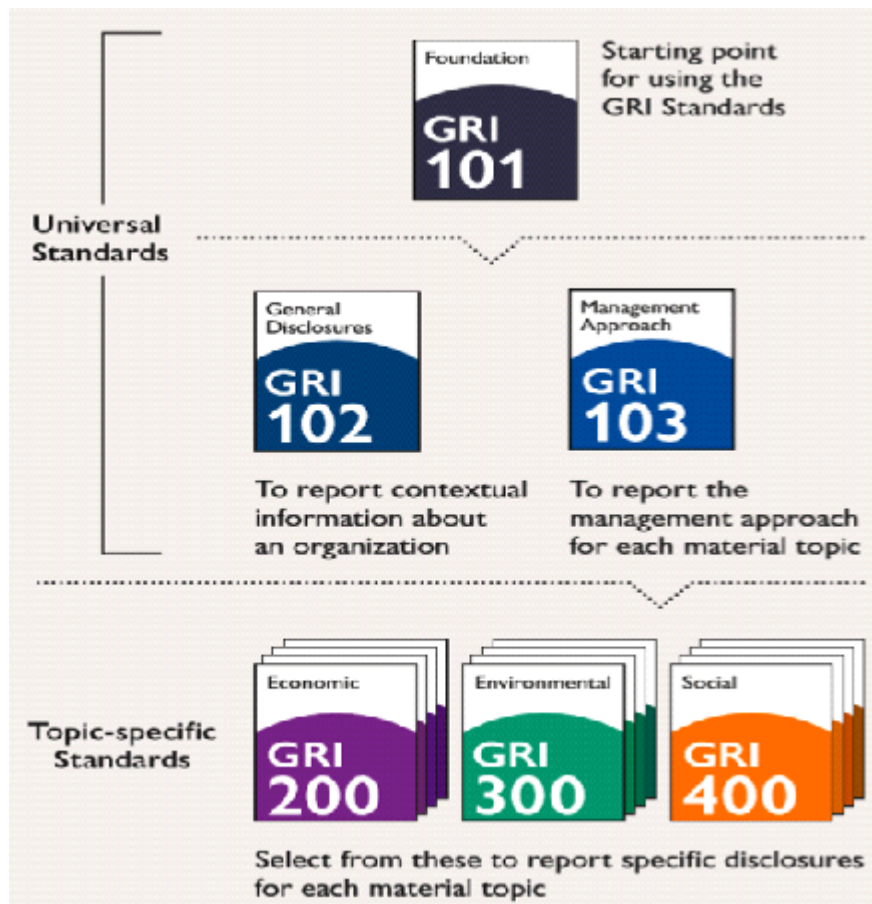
Foundation

GRI 101

Starting point for using the GRI Standards

Universal Standards

General Disclosures

GRI 102

Management Approach

GRI 103

To report contextual information about an organization

To report the management approach for each material topic

Topic-specific Standards

Economic

GRI 200

Environmental

GRI 300

Social

GRI 400

Select from these to report specific disclosures for each material topic